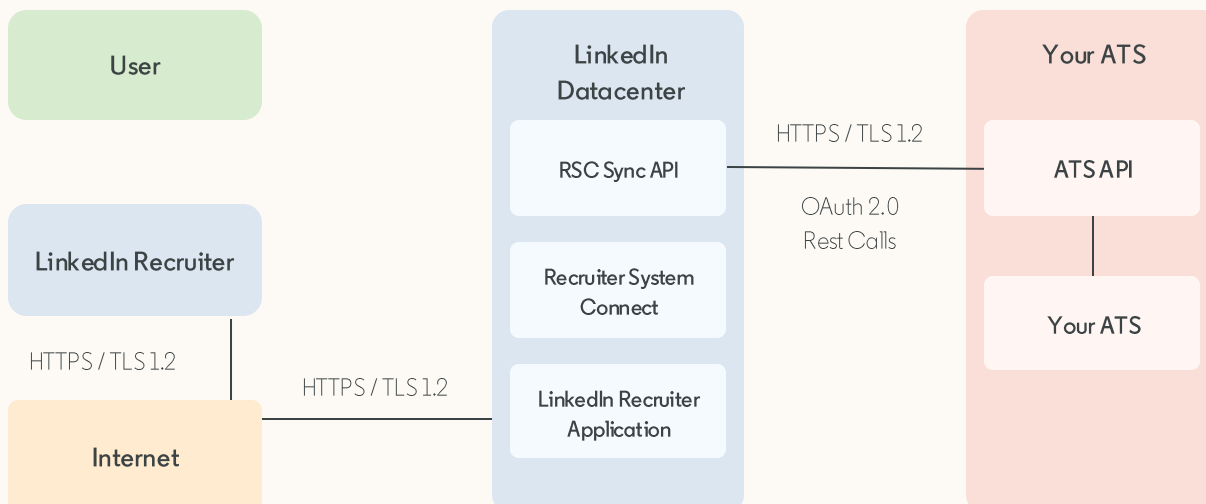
User

LinkedIn Recruiter

HTTPS / TLS 1.2

Internet

HTTPS / TLS 1.2

LinkedIn Datacenter

RSC Sync API

Recruiter System Connect

LinkedIn Recruiter Application

HTTPS / TLS 1.2

OAuth 2.0 Rest Calls

Your ATS

ATS API

Your ATS